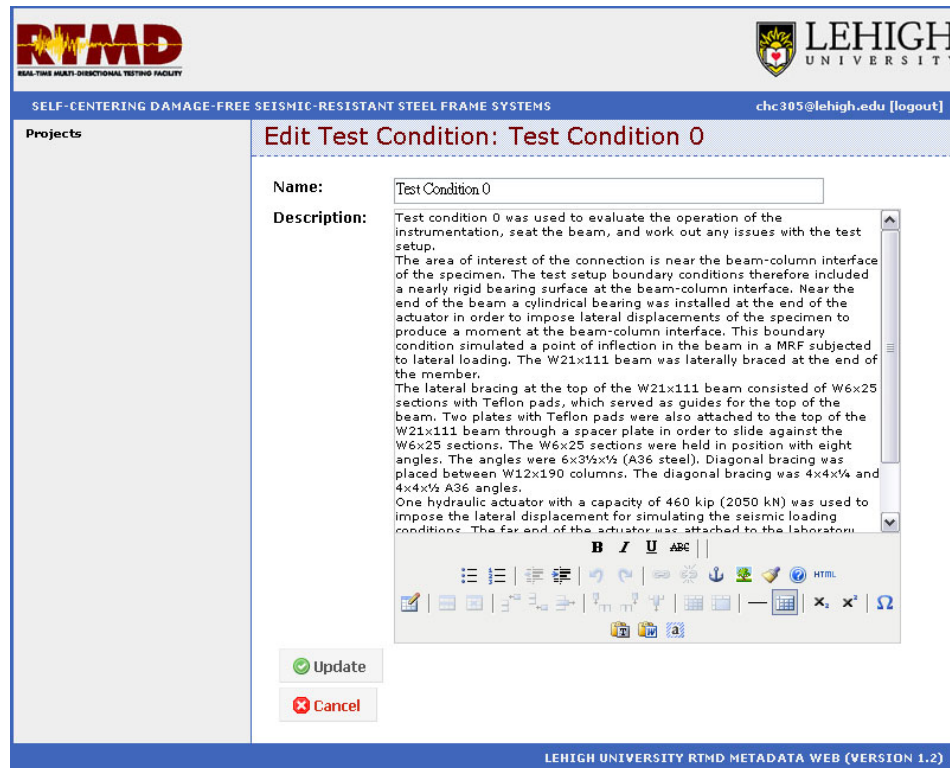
RTMD
REAL-TIME MULTI-DIRECTIONAL TESTING FACILITY

LEHIGH UNIVERSITY

SELF-CENTERING DAMAGE-FREE SEISMIC-RESISTANT STEEL FRAME SYSTEMS

chc305@lehigh.edu [logout]

Projects

Edit Test Condition: Test Condition 0

Name: Test Condition 0

Description: Test condition 0 was used to evaluate the operation of the instrumentation, seat the beam, and work out any issues with the test setup.
The area of interest of the connection is near the beam-column interface of the specimen. The test setup boundary conditions therefore included a nearly rigid bearing surface at the beam-column interface. Near the end of the beam a cylindrical bearing was installed at the end of the actuator in order to impose lateral displacements of the specimen to produce a moment at the beam-column interface. This boundary condition simulated a point of inflection in the beam in a MRF subjected to lateral loading. The W21x111 beam was laterally braced at the end of the member.
The lateral bracing at the top of the W21x111 beam consisted of W6x25 sections with Teflon pads, which served as guides for the top of the beam. Two plates with Teflon pads were also attached to the top of the W21x111 beam through a spacer plate in order to slide against the W6x25 sections. The W6x25 sections were held in position with eight angles. The angles were 6x3½x½ (A36 steel). Diagonal bracing was placed between W12x190 columns. The diagonal bracing was 4x4x¼ and 4x4x½ A36 angles.
One hydraulic actuator with a capacity of 460 kip (2050 kN) was used to impose the lateral displacement for simulating the seismic loading conditions. The far end of the actuator was attached to the laboratory

B I U ABC

HTML

Update

Cancel

LEHIGH UNIVERSITY RTMD METADATA WEB (VERSION 1.2)